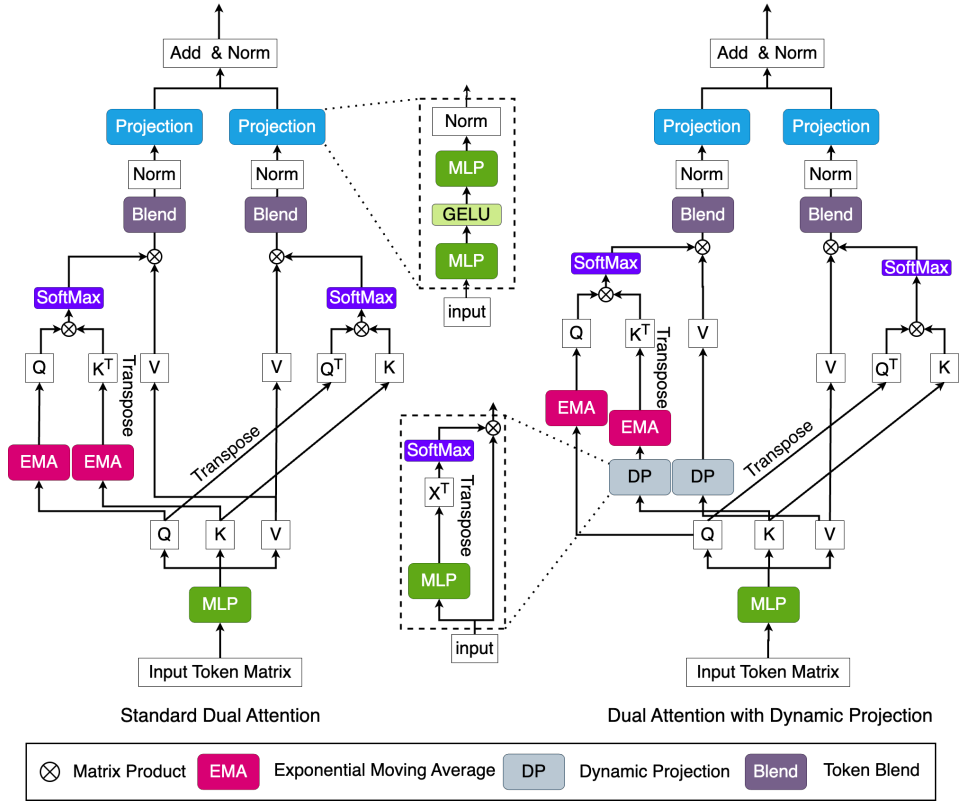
Add & Norm

Projection
Projection

Norm
Norm

Blend
Blend

SoftMax
SoftMax

Q
$K^T$
Transpose
V
V
$Q^T$
K

EMA
EMA

Transpose

Q
K
V

MLP

Input Token Matrix

Standard Dual Attention

Norm
MLP
GELU
MLP
input

SoftMax
$X^T$
Transpose
MLP
input

Add & Norm

Projection
Projection

Norm
Norm

Blend
Blend

SoftMax
SoftMax

Q
$K^T$
Transpose
V
V
$Q^T$
K

EMA
EMA

DP
DP

Transpose

Q
K
V

MLP

Input Token Matrix

Dual Attention with Dynamic Projection

⊗ Matrix Product EMA Exponential Moving Average DP Dynamic Projection Blend Token Blend